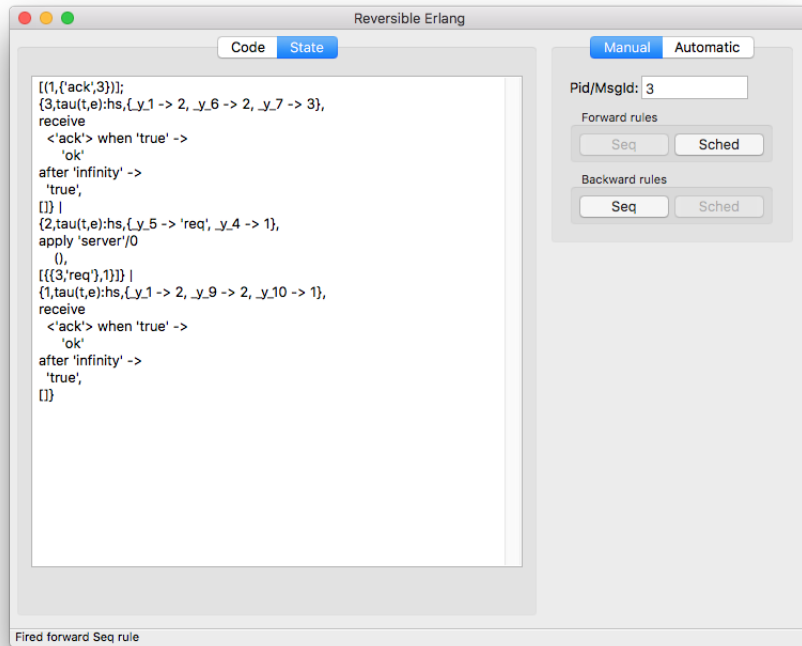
Reversible Erlang

Code State

[(1,{'ack',3})];
{3,tau(t,e):hs,{_y_1 -> 2, _y_6 -> 2, _y_7 -> 3},
receive
<'ack'> when 'true' ->
'ok'
after 'infinity' ->
'true',
[]} |
{2,tau(t,e):hs,{_y_5 -> 'req', _y_4 -> 1},
apply 'server'/0
(),
[{{3,'req'},1}]} |
{1,tau(t,e):hs,{_y_1 -> 2, _y_9 -> 2, _y_10 -> 1},
receive
<'ack'> when 'true' ->
'ok'
after 'infinity' ->
'true',
[]}

Manual Automatic

Pid/MsgId: 3

Forward rules
Seq Sched

Backward rules
Seq Sched

Fired forward Seq rule